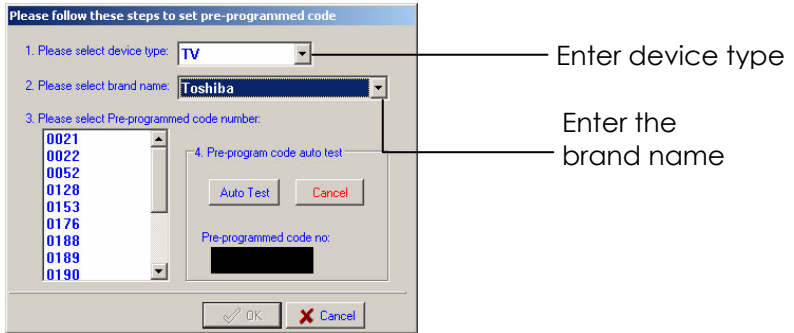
Please follow these steps to set pre-programmed code

1. Please select device type: TV

Enter device type

2. Please select brand name: Toshiba

3. Please select Pre-programmed code number:

Enter the brand name

0021
0022
0052
0128
0153
0176
0188
0189
0190

4. Pre-program code auto test

Auto Test

Cancel

Pre-programmed code no:

OK

Cancel